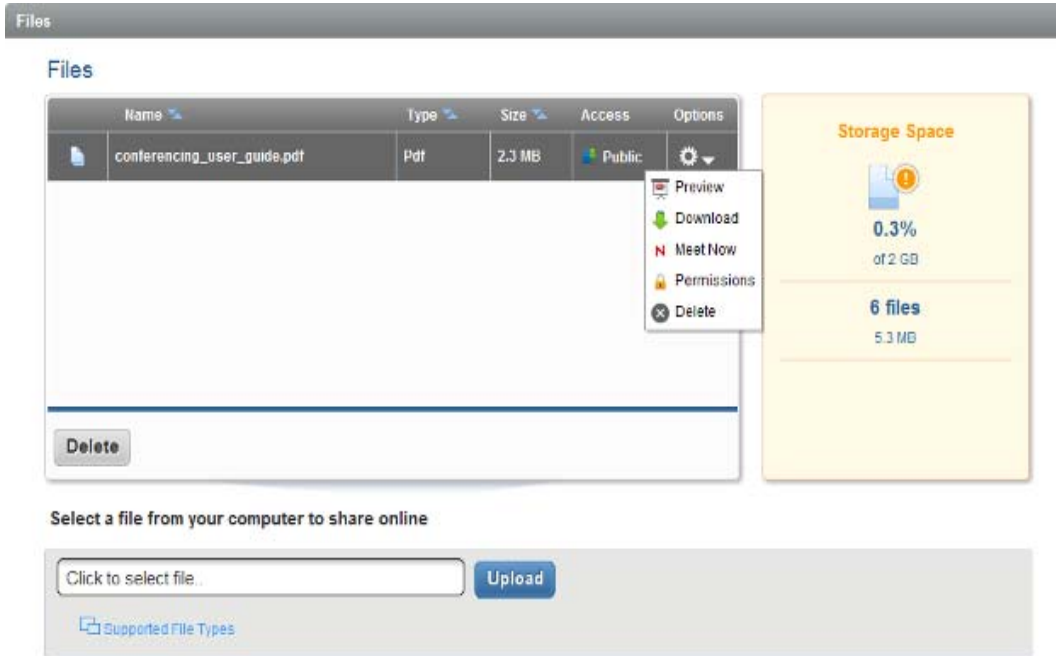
Files

Files

| | Name | Type | Size | Access | Options |
|---|---|---|---|---|---|
| | conferencing_user_guide.pdf | Pdf | 2.3 MB | Public | |

Preview
Download
Meet Now
Permissions
Delete

Delete

Storage Space

0.3%
of 2 GB

6 files
5.3 MB

Select a file from your computer to share online

Click to select file..

Upload

Supported File Types